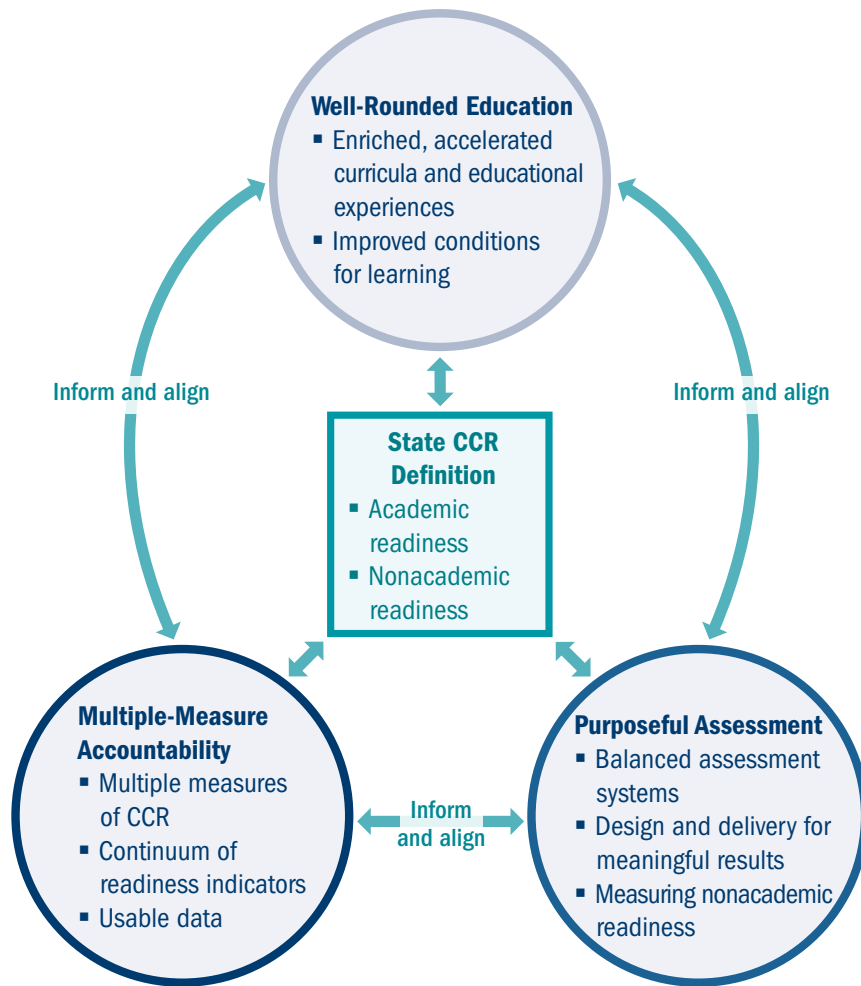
Well-Rounded Education
- Enriched, accelerated curricula and educational experiences
- Improved conditions for learning

Inform and align

Inform and align

State CCR Definition
- Academic readiness
- Nonacademic readiness

Multiple-Measure Accountability
- Multiple measures of CCR
- Continuum of readiness indicators
- Usable data

Inform and align

Purposeful Assessment
- Balanced assessment systems
- Design and delivery for meaningful results
- Measuring nonacademic readiness